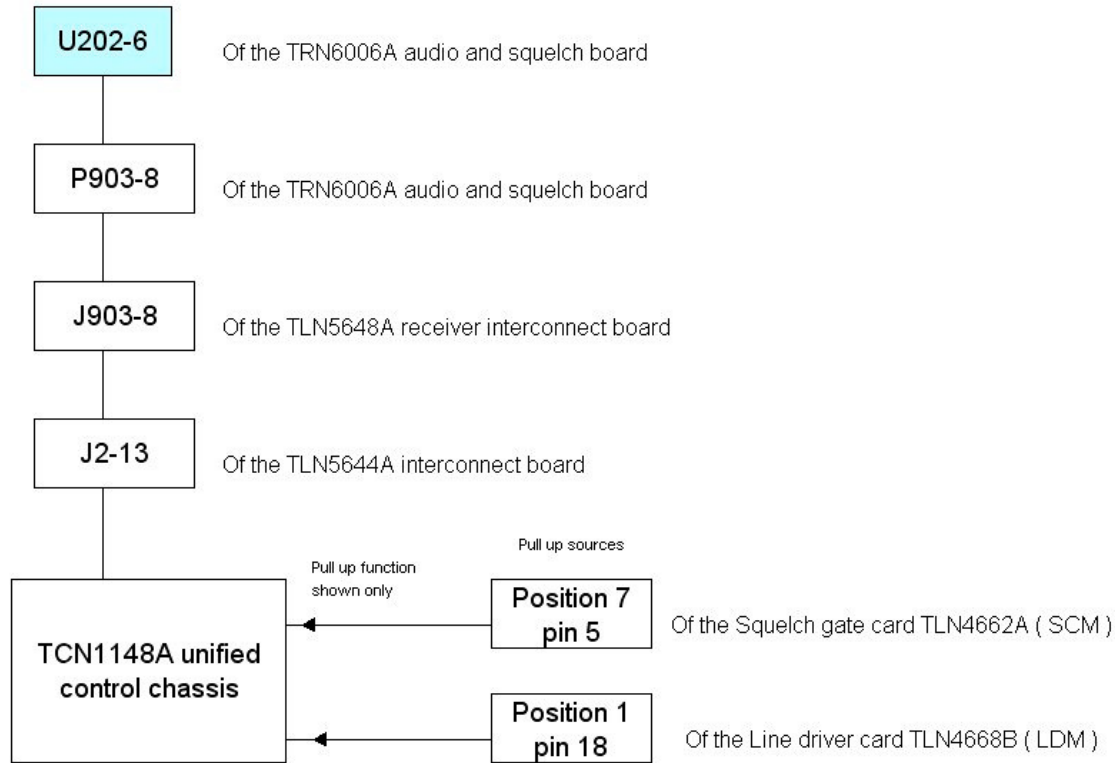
U202-6

Of the TRN6006A audio and squelch board

P903-8

Of the TRN6006A audio and squelch board

J903-8

Of the TLN5648A receiver interconnect board

J2-13

Of the TLN5644A interconnect board

Pull up sources

Pull up function shown only

TCN1148A unified control chassis

Position 7 pin 5

Of the Squelch gate card TLN4662A ( SCM )

Position 1 pin 18

Of the Line driver card TLN4668B ( LDM )